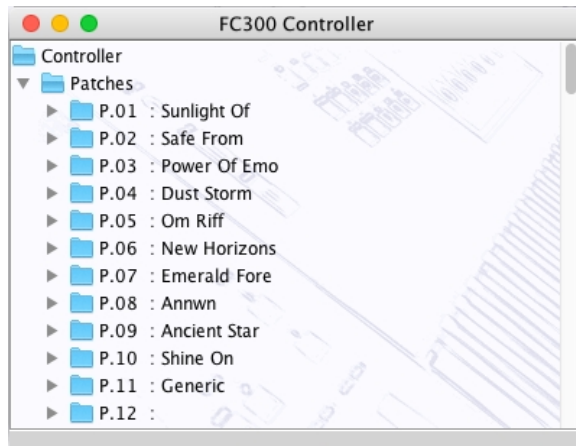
FC300 Controller

Controller
Patches
P.01 : Sunlight Of
P.02 : Safe From
P.03 : Power Of Emo
P.04 : Dust Storm
P.05 : Om Riff
P.06 : New Horizons
P.07 : Emerald Fore
P.08 : Annwn
P.09 : Ancient Star
P.10 : Shine On
P.11 : Generic
P.12 :